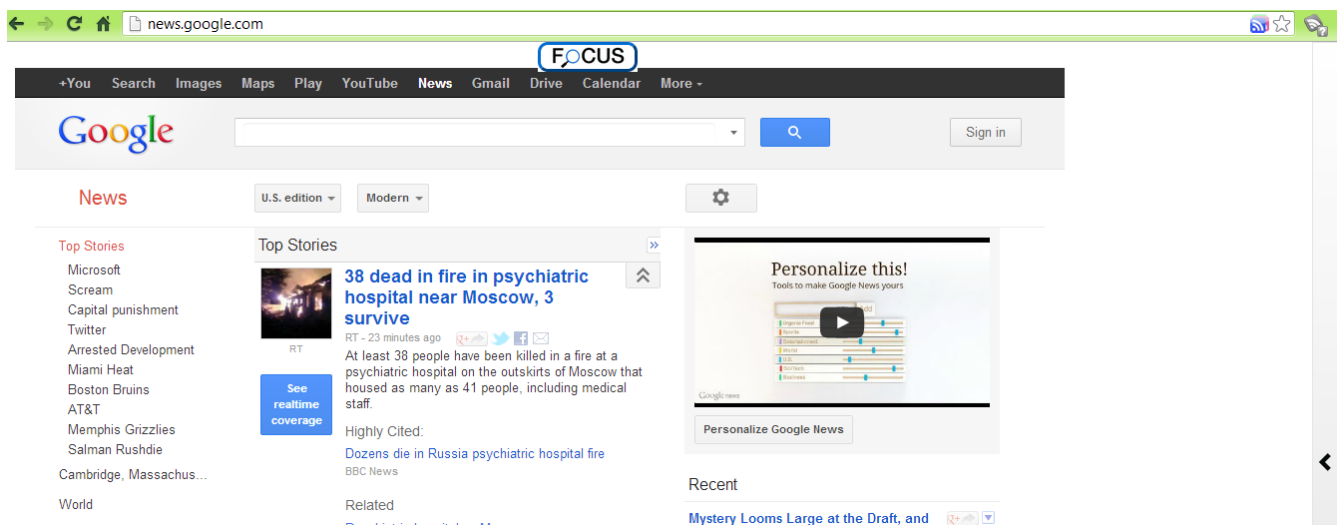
news.google.com

FOCUS

+You Search Images Maps Play YouTube News Gmail Drive Calendar More

Google

Sign in

News

U.S. edition

Modern

Top Stories
Microsoft
Scream
Capital punishment
Twitter
Arrested Development
Miami Heat
Boston Bruins
AT&T
Memphis Grizzlies
Salman Rushdie
Cambridge, Massachus...
World

Top Stories

38 dead in fire in psychiatric hospital near Moscow, 3 survive

RT

RT - 23 minutes ago

At least 38 people have been killed in a fire at a psychiatric hospital on the outskirts of Moscow that housed as many as 41 people, including medical staff.

See realtime coverage

Highly Cited:
Dozens die in Russia psychiatric hospital fire
BBC News

Related

Personalize this!
Tools to make Google News yours

Personalize Google News

Recent

Mystery Looms Large at the Draft, and